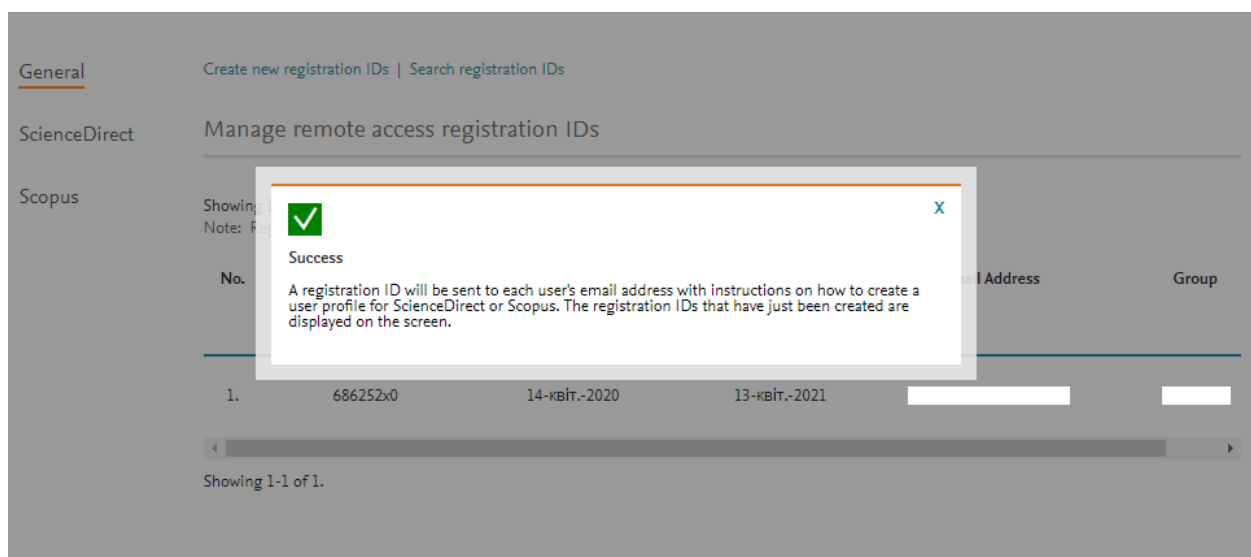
General

ScienceDirect

Scopus

Create new registration IDs | Search registration IDs

Manage remote access registration IDs

Showing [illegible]
Note: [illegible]

x

Success

A registration ID will be sent to each user's email address with instructions on how to create a user profile for ScienceDirect or Scopus. The registration IDs that have just been created are displayed on the screen.

| No. | | | | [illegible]l Address | Group |
|---|---|---|---|---|---|
| 1. | 686252x0 | 14-квіт.-2020 | 13-квіт.-2021 | | |

Showing 1-1 of 1.